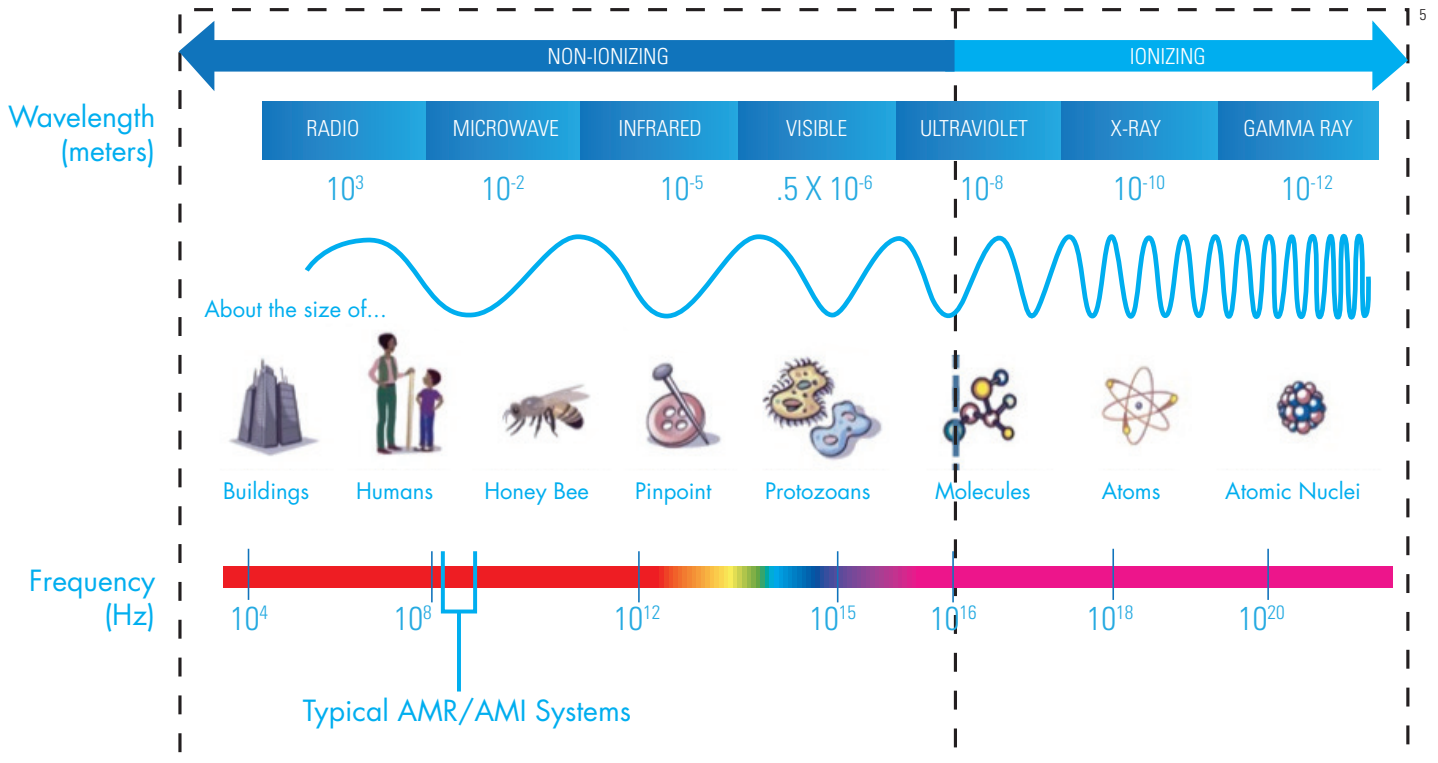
5

NON-IONIZING

IONIZING

Wavelength (meters)

| RADIO | MICROWAVE | INFRARED | VISIBLE | ULTRAVIOLET | X-RAY | GAMMA RAY |
|---|---|---|---|---|---|---|
| $10^{3}$ | $10^{-2}$ | $10^{-5}$ | $.5 X 10^{-6}$ | $10^{-8}$ | $10^{-10}$ | $10^{-12}$ |

About the size of...

Buildings Humans Honey Bee Pinpoint Protozoans Molecules Atoms Atomic Nuclei

Frequency (Hz)

$10^{4}$ $10^{8}$ $10^{12}$ $10^{15}$ $10^{16}$ $10^{18}$ $10^{20}$

Typical AMR/AMI Systems